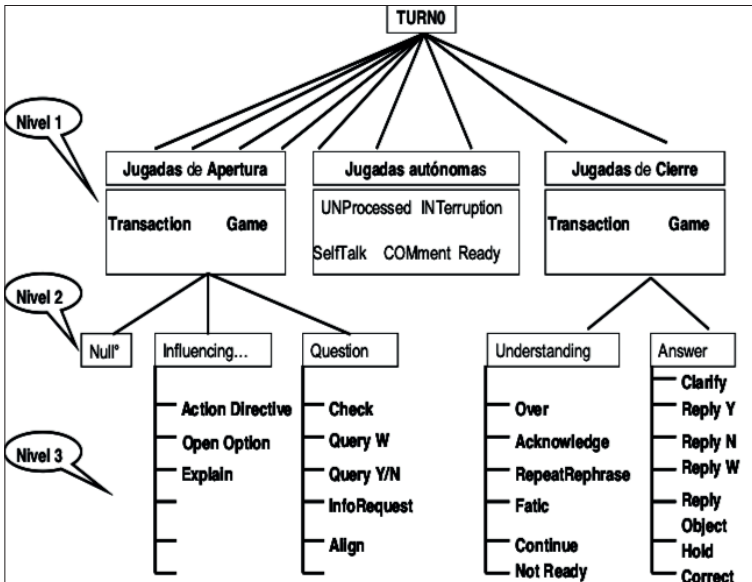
TURN0

Nivel 1

Jugadas de Apertura

Transaction Game

Jugadas autónomas

UNProcessed INTerruption

SelfTalk COMment Ready

Jugadas de Cierre

Transaction Game

Nivel 2

Null°

Influencing...

Action Directive
Open Option
Explain

Question

Check
Query W
Query Y/N
InfoRequest
Align

Understanding

Over
Acknowledge
RepeatRephrase
Fatic
Continue
Not Ready

Answer

Clarify
Reply Y
Reply N
Reply W
Reply Object
Hold
Correct

Nivel 3